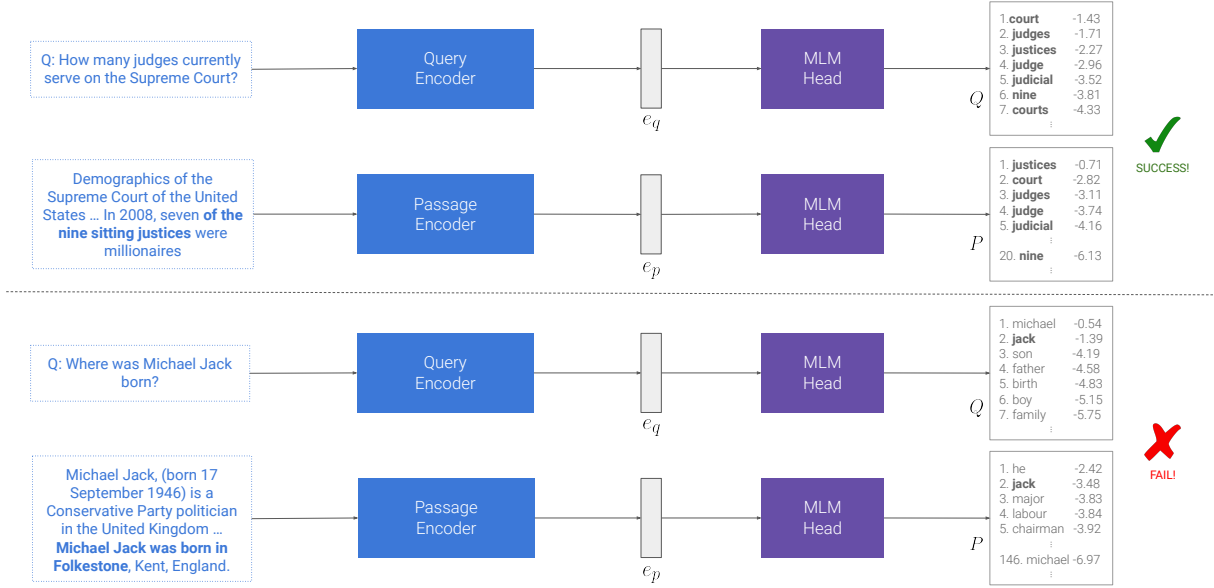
Q: How many judges currently serve on the Supreme Court?

Query Encoder

$e_q$

MLM Head

$Q$

| | |
|---|---|
| 1. court | -1.43 |
| 2. judges | -1.71 |
| 3. justices | -2.27 |
| 4. judge | -2.96 |
| 5. judicial | -3.52 |
| 6. nine | -3.81 |
| 7. courts | -4.33 |

SUCCESS!

Demographics of the Supreme Court of the United States … In 2008, seven of the nine sitting justices were millionaires

Passage Encoder

$e_p$

MLM Head

$P$

| | |
|---|---|
| 1. justices | -0.71 |
| 2. court | -2.82 |
| 3. judges | -3.11 |
| 4. judge | -3.74 |
| 5. judicial | -4.16 |
| 20. nine | -6.13 |

Q: Where was Michael Jack born?

Query Encoder

$e_q$

MLM Head

$Q$

| | |
|---|---|
| 1. michael | -0.54 |
| 2. jack | -1.39 |
| 3. son | -4.19 |
| 4. father | -4.58 |
| 5. birth | -4.83 |
| 6. boy | -5.15 |
| 7. family | -5.75 |

FAIL!

Michael Jack, (born 17 September 1946) is a Conservative Party politician in the United Kingdom … Michael Jack was born in Folkestone, Kent, England.

Passage Encoder

$e_p$

MLM Head

$P$

| | |
|---|---|
| 1. he | -2.42 |
| 2. jack | -3.48 |
| 3. major | -3.83 |
| 4. labour | -3.84 |
| 5. chairman | -3.92 |
| 146. michael | -6.97 |